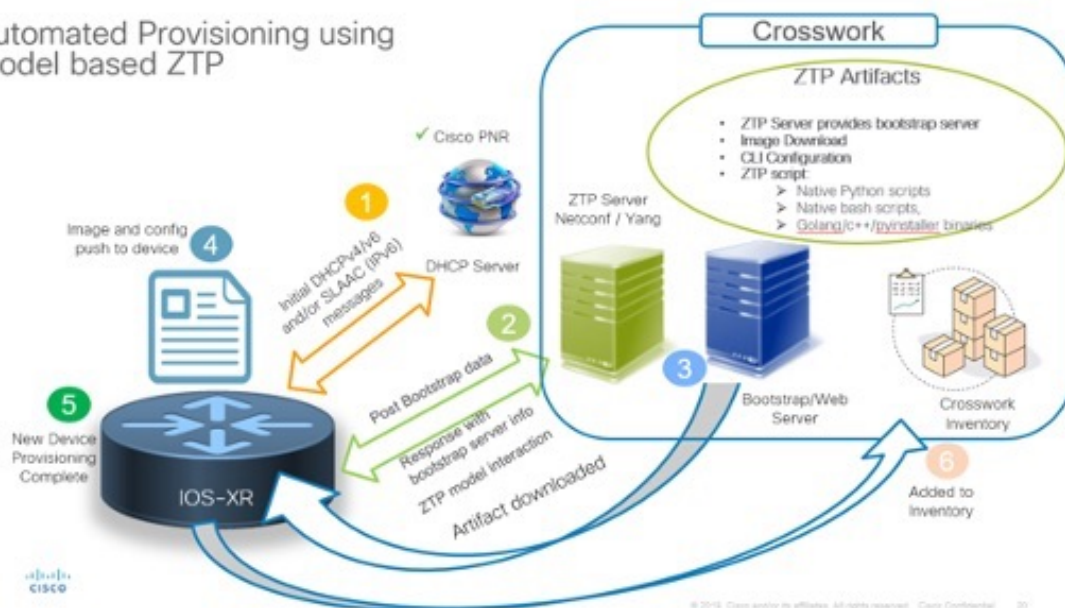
utomated Provisioning using
odel based ZTP

Crosswork

ZTP Artifacts

- ZTP Server provides bootstrap server
- Image Download
- CLI Configuration
- ZTP script:
  - ➢ Native Python scripts
  - ➢ Native bash scripts,
  - ➢ Golang/c++/pyinstaller binaries

✔ Cisco PNR

1

DHCP Server

Initial DHCPv4/v6 and/or SLAAC (IPv6) messages

Image and config push to device

4

ZTP Server Netconf / Yang

2

Post Bootstrap data

Response with bootstrap server info

ZTP model interaction

Artifact downloaded

3

Bootstrap/Web Server

Crosswork Inventory

6

Added to Inventory

5

New Device Provisioning Complete

IOS-XR

cisco

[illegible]